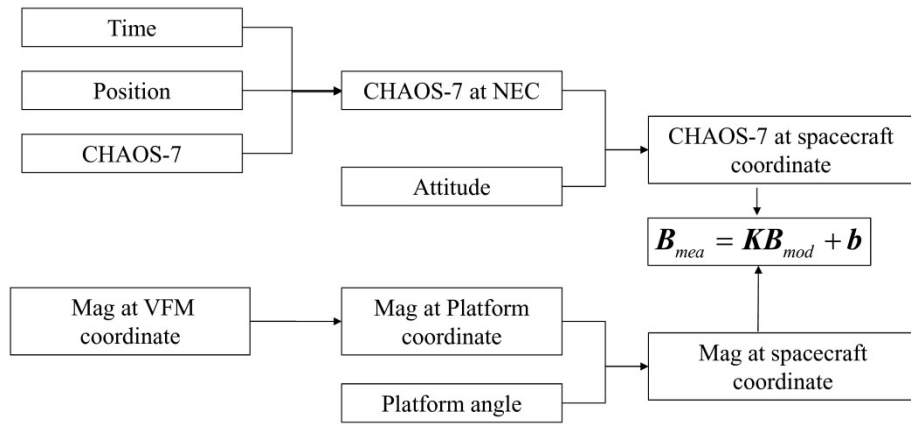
Time

Position

CHAOS-7

CHAOS-7 at NEC

Attitude

CHAOS-7 at spacecraft coordinate

$\boldsymbol{B}_{mea} = \boldsymbol{K}\boldsymbol{B}_{mod} + \boldsymbol{b}$

Mag at VFM coordinate

Mag at Platform coordinate

Platform angle

Mag at spacecraft coordinate